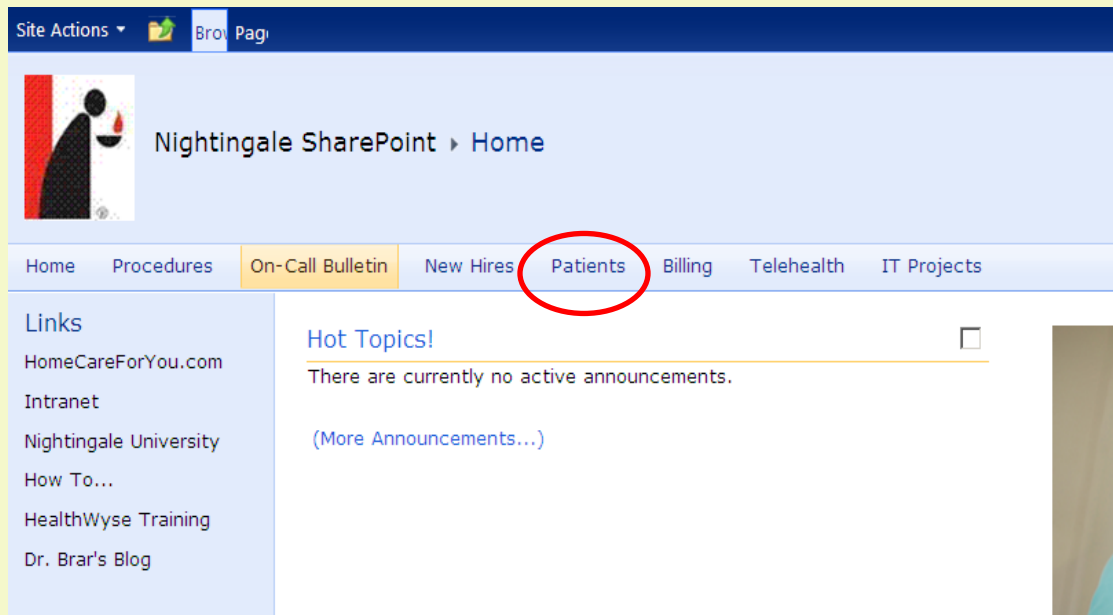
Site Actions ▾ Brov Pag

Nightingale SharePoint ▸ Home

Home Procedures On-Call Bulletin New Hires Patients Billing Telehealth IT Projects

Links

HomeCareForYou.com

Intranet

Nightingale University

How To...

HealthWyse Training

Dr. Brar's Blog

Hot Topics!

There are currently no active announcements.

(More Announcements...)